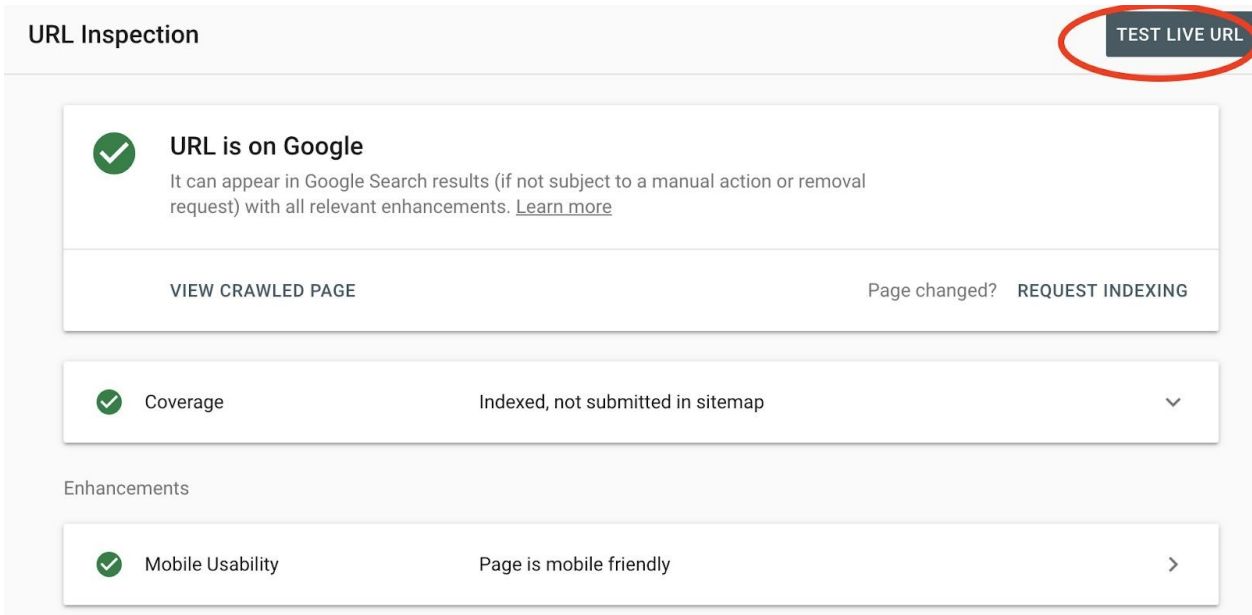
URL Inspection

TEST LIVE URL

URL is on Google

It can appear in Google Search results (if not subject to a manual action or removal request) with all relevant enhancements. Learn more

VIEW CRAWLED PAGE

Page changed? REQUEST INDEXING

Coverage

Indexed, not submitted in sitemap

Enhancements

Mobile Usability

Page is mobile friendly